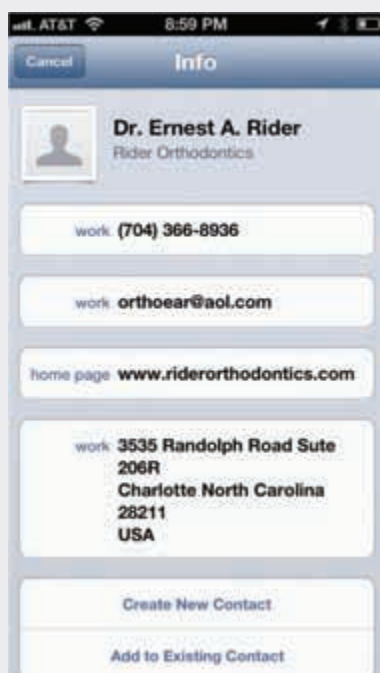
AT&T 8:59 PM

Cancel Info

Dr. Ernest A. Rider
Rider Orthodontics

work (704) 366-8936

work orthoear@aol.com

home page www.riderorthodontics.com

work 3535 Randolph Road Sute 206R
Charlotte North Carolina
28211
USA

Create New Contact

Add to Existing Contact